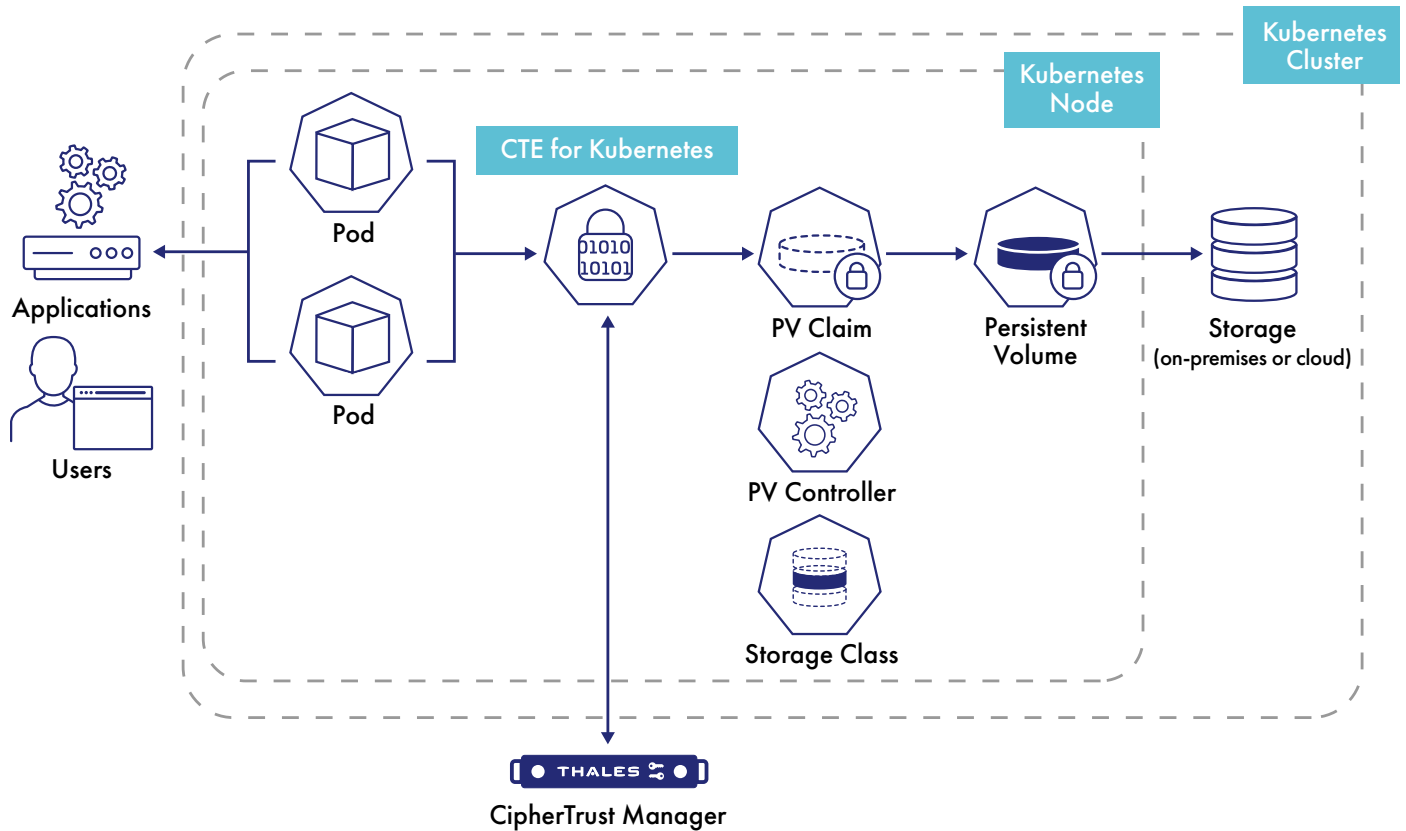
Kubernetes Cluster

Kubernetes Node

CTE for Kubernetes

Applications

Users

Pod

Pod

01010
10101

PV Claim

Persistent Volume

Storage
(on-premises or cloud)

PV Controller

Storage Class

THALES

CipherTrust Manager